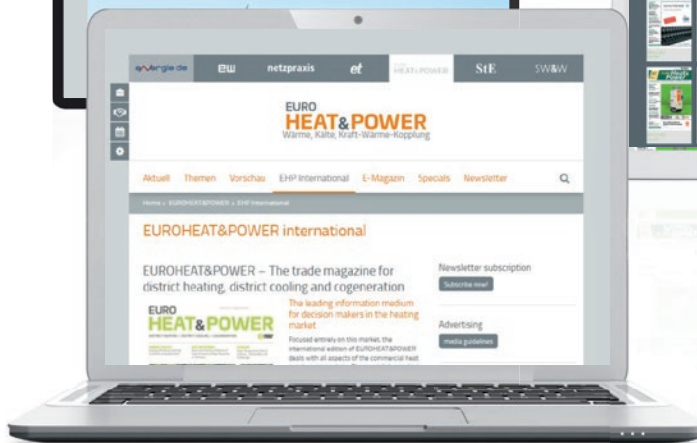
energie.de EW netzpraxis et HEAT&POWER StE SW&W

EURO
HEAT&POWER
Wärme, Kälte, Kraft-Wärme-Kopplung

Aktuell Themen Vorschau EHP International E-Magazin Specials Newsletter

Home » EUROHEAT&POWER » EHP International

EUROHEAT&POWER international

EUROHEAT&POWER – The trade magazine for district heating, district cooling and cogeneration

EURO
HEAT&POWER

The leading information medium for decision makers in the heating market

Focused entirely on this market, the international edition of EUROHEAT&POWER deals with all aspects of the commercial heat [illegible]

Newsletter subscription
Subscribe now!

Advertising
media guidelines